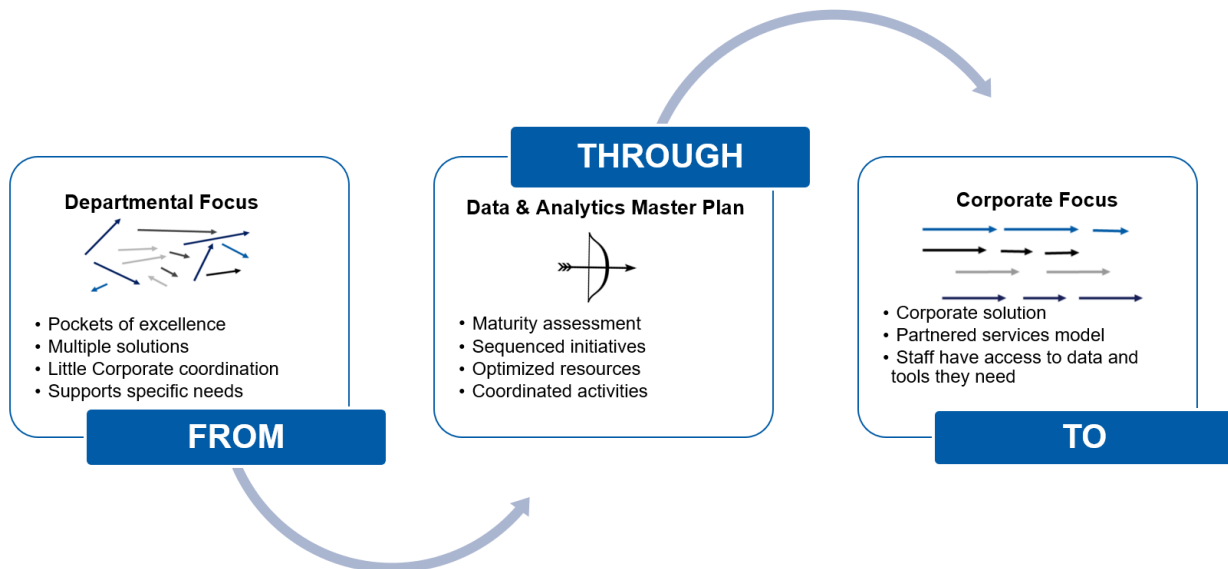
Departmental Focus

• Pockets of excellence
• Multiple solutions
• Little Corporate coordination
• Supports specific needs

FROM

THROUGH

Data & Analytics Master Plan

• Maturity assessment
• Sequenced initiatives
• Optimized resources
• Coordinated activities

Corporate Focus

• Corporate solution
• Partnered services model
• Staff have access to data and tools they need

TO